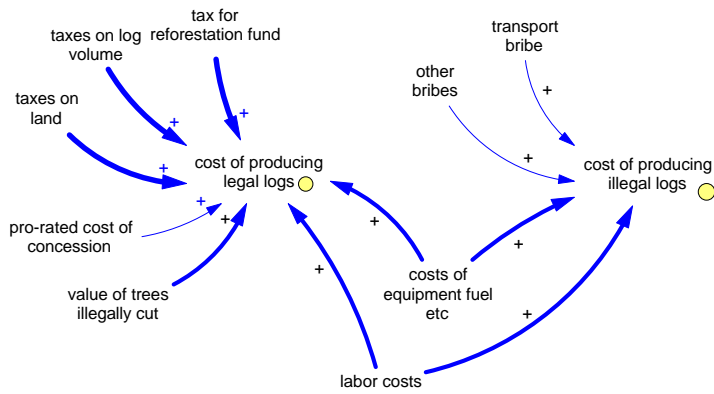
taxes on log volume

tax for reforestation fund

transport bribe

other bribes

taxes on land

+

+

+

+

+

cost of producing legal logs

cost of producing illegal logs

pro-rated cost of concession

+

+

+

value of trees illegally cut

+

costs of equipment fuel etc

+

+

labor costs